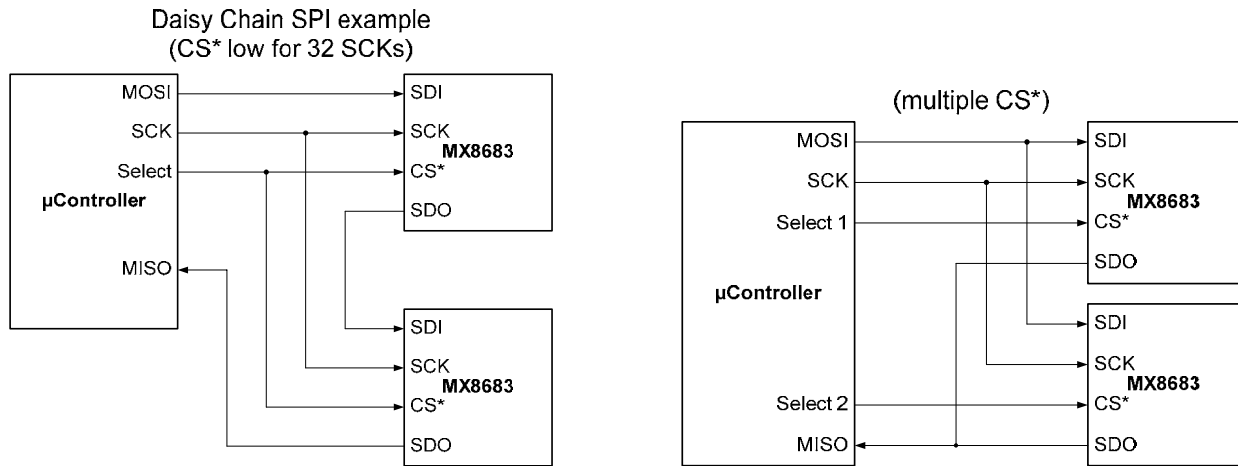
Daisy Chain SPI example
(CS* low for 32 SCKs)

µController
MOSI
SCK
Select
MISO

SDI
SCK
MX8683
CS*
SDO

SDI
SCK
MX8683
CS*
SDO

(multiple CS*)

µController
MOSI
SCK
Select 1
Select 2
MISO

SDI
SCK
MX8683
CS*
SDO

SDI
SCK
MX8683
CS*
SDO